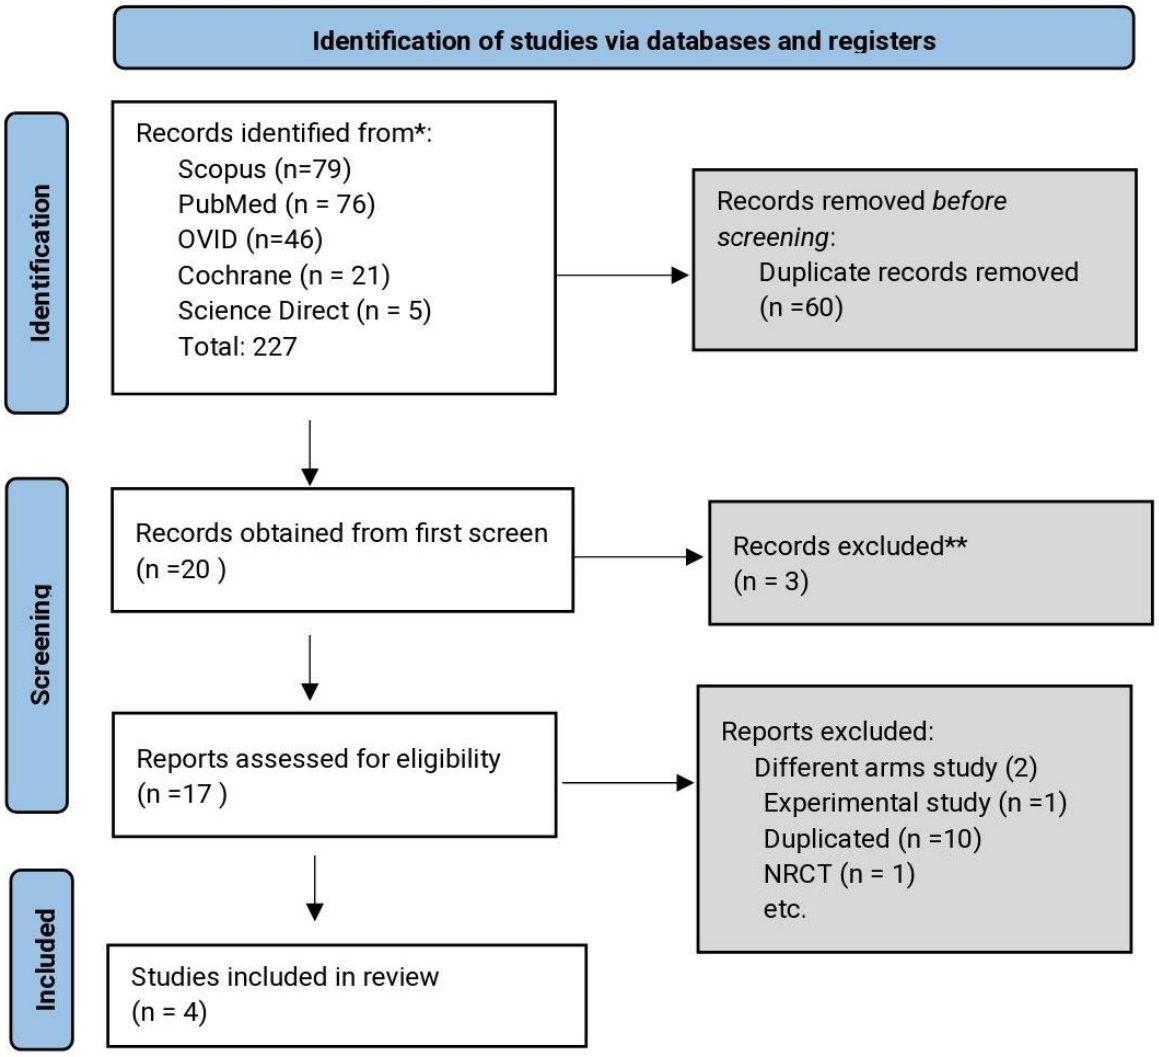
Identification of studies via databases and registers

Identification

Records identified from*:
Scopus (n=79)
PubMed (n = 76)
OVID (n=46)
Cochrane (n = 21)
Science Direct (n = 5)
Total: 227

Records removed before screening:
Duplicate records removed (n =60)

Screening

Records obtained from first screen (n =20 )

Records excluded** (n = 3)

Reports assessed for eligibility (n =17 )

Reports excluded:
Different arms study (2)
Experimental study (n =1)
Duplicated (n =10)
NRCT (n = 1)
etc.

Included

Studies included in review (n = 4)